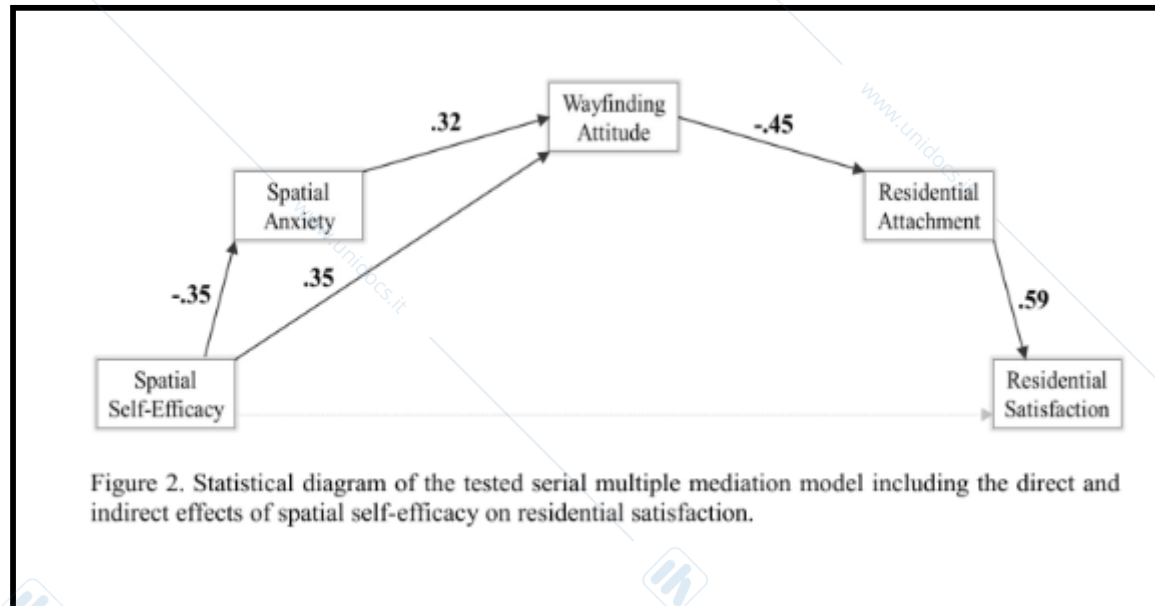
Wayfinding Attitude

.32

-.45

Spatial Anxiety

Residential Attachment

-.35

.35

.59

Spatial Self-Efficacy

Residential Satisfaction

www.unidocs.it

www.unidocs.it

Figure 2. Statistical diagram of the tested serial multiple mediation model including the direct and indirect effects of spatial self-efficacy on residential satisfaction.